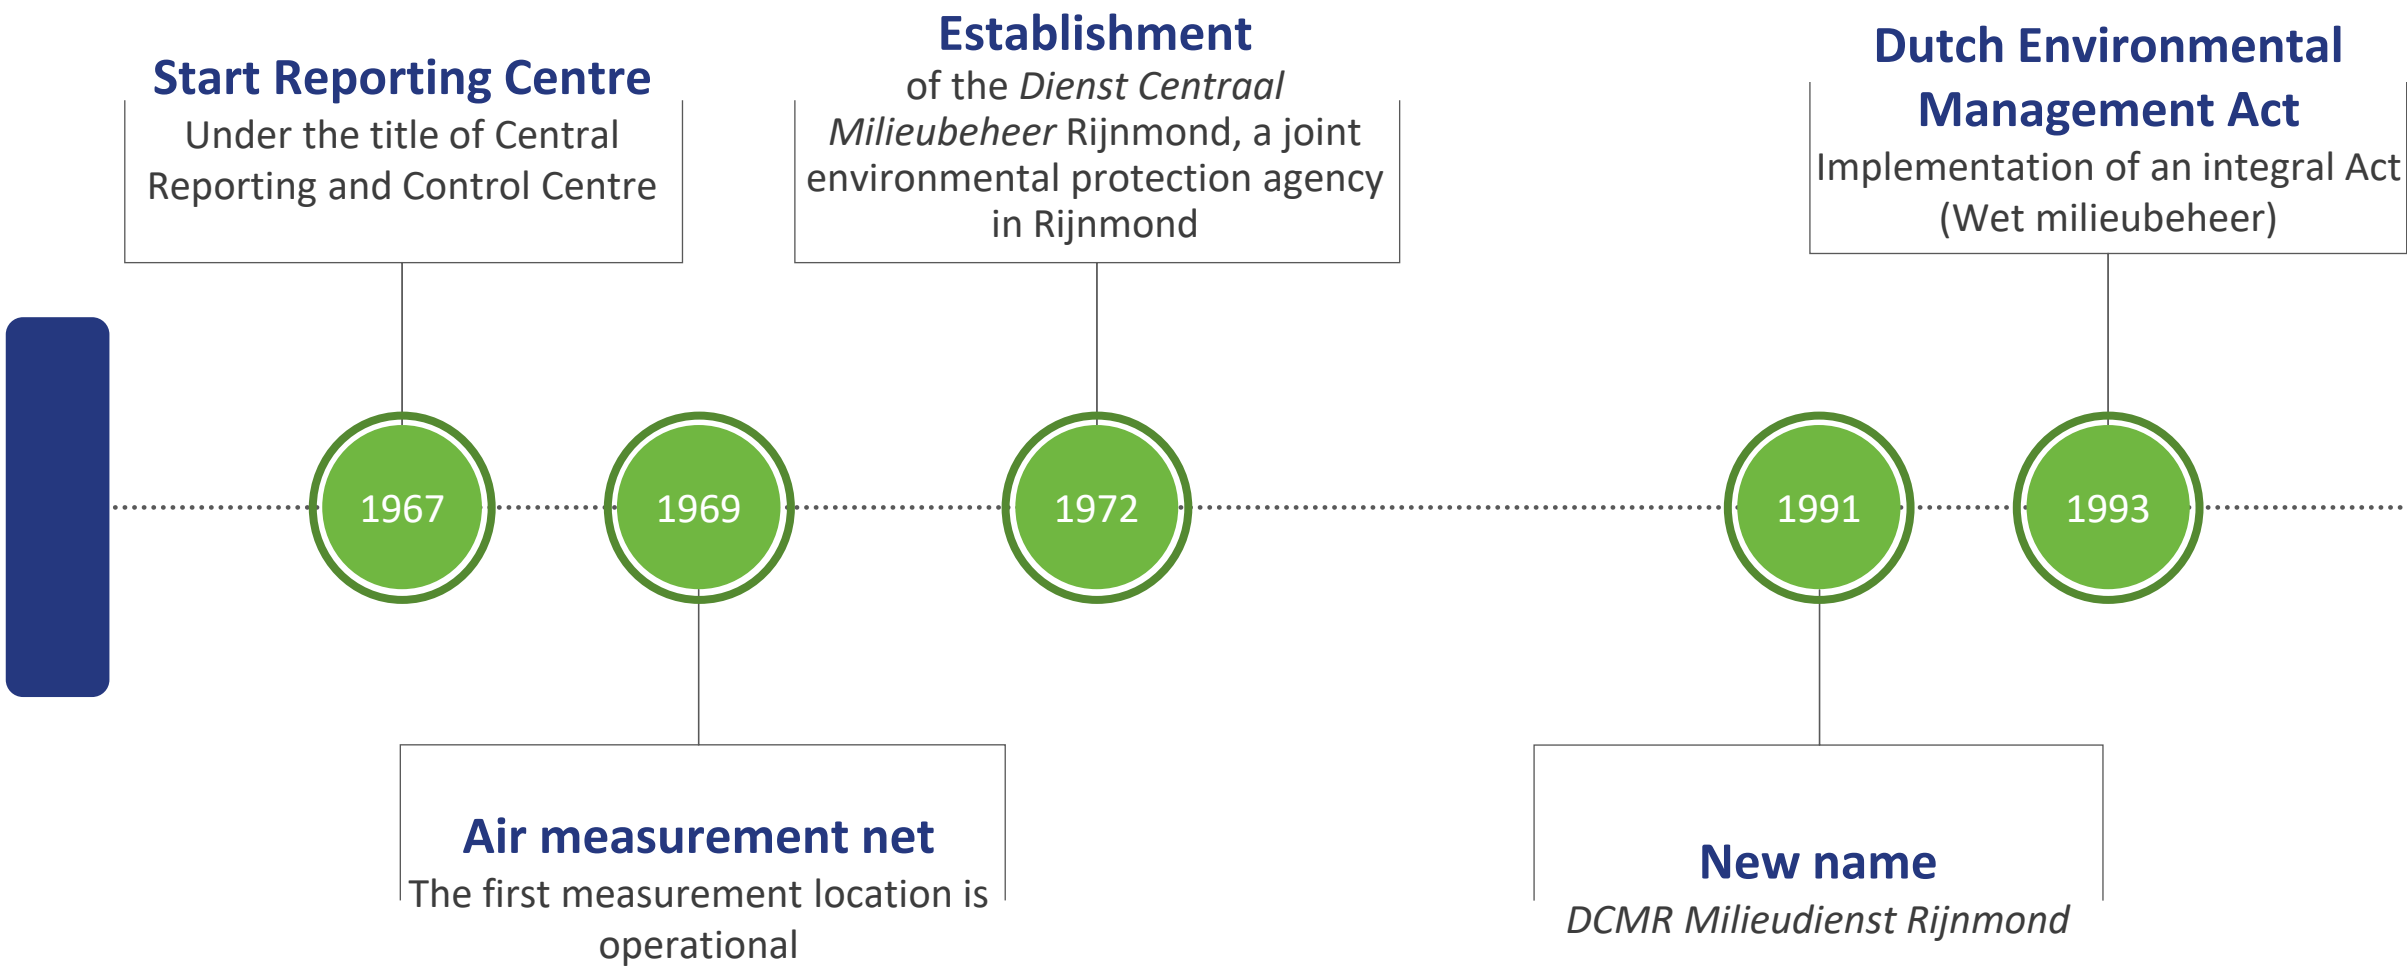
Start Reporting Centre
Under the title of Central Reporting and Control Centre

Establishment
of the Dienst Centraal Milieubeheer Rijnmond, a joint environmental protection agency in Rijnmond

Dutch Environmental Management Act
Implementation of an integral Act (Wet milieubeheer)

1967

1969

1972

1991

1993

Air measurement net
The first measurement location is operational

New name
DCMR Milieudienst Rijnmond